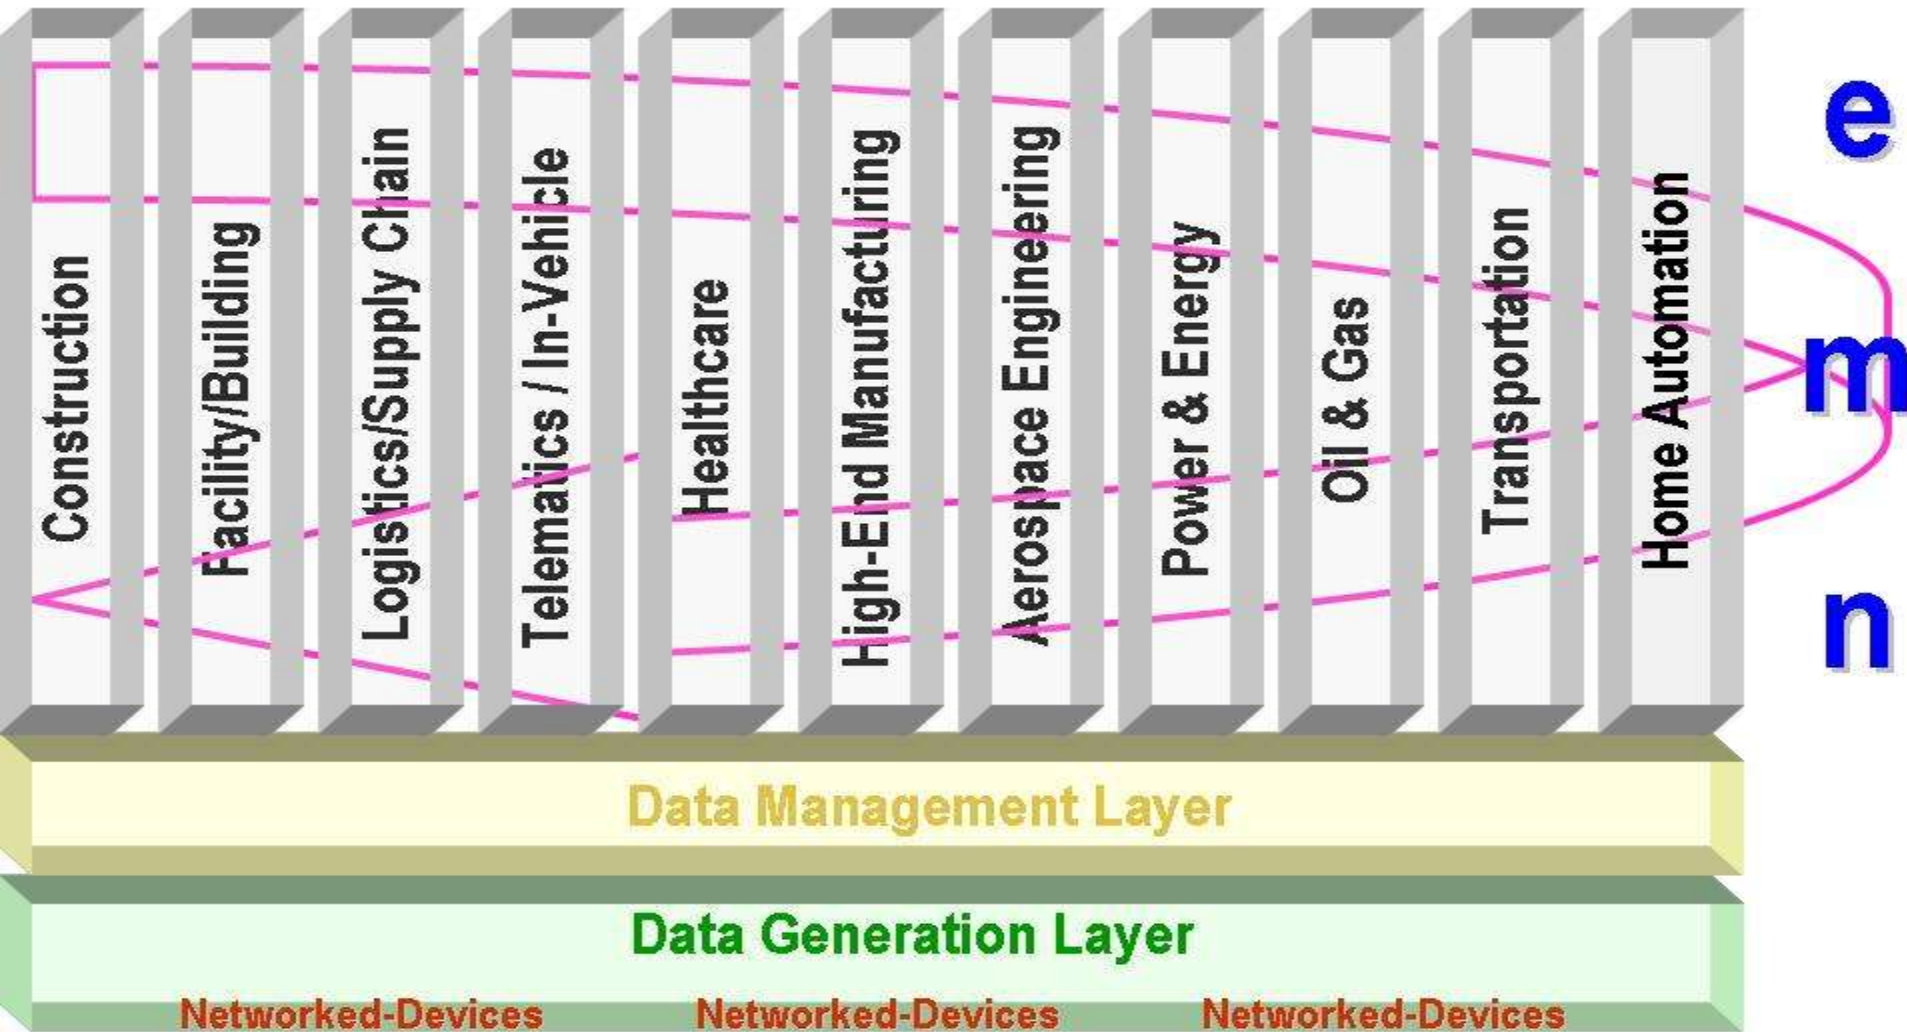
Construction
Facility/Building
Logistics/Supply Chain
Telematics / In-Vehicle
Healthcare
High-End Manufacturing
Aerospace Engineering
Power & Energy
Oil & Gas
Transportation
Home Automation

e
m
n

Data Management Layer

Data Generation Layer

Networked-Devices Networked-Devices Networked-Devices